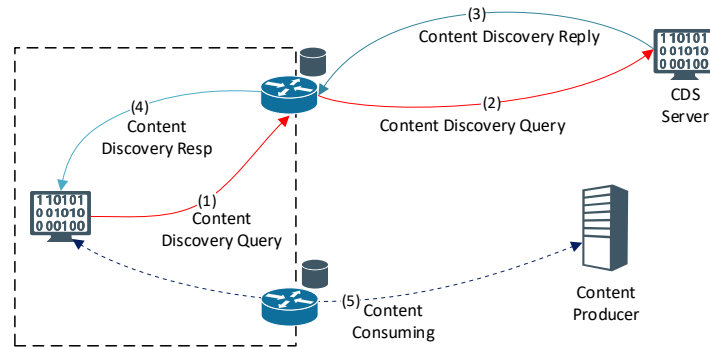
(3)
Content Discovery Reply

1 10101
0 01010
0 00100

CDS Server

(4)
Content Discovery Resp

(2)
Content Discovery Query

1 10101
0 01010
0 00100

(1)
Content Discovery Query

(5)
Content Consuming

Content Producer